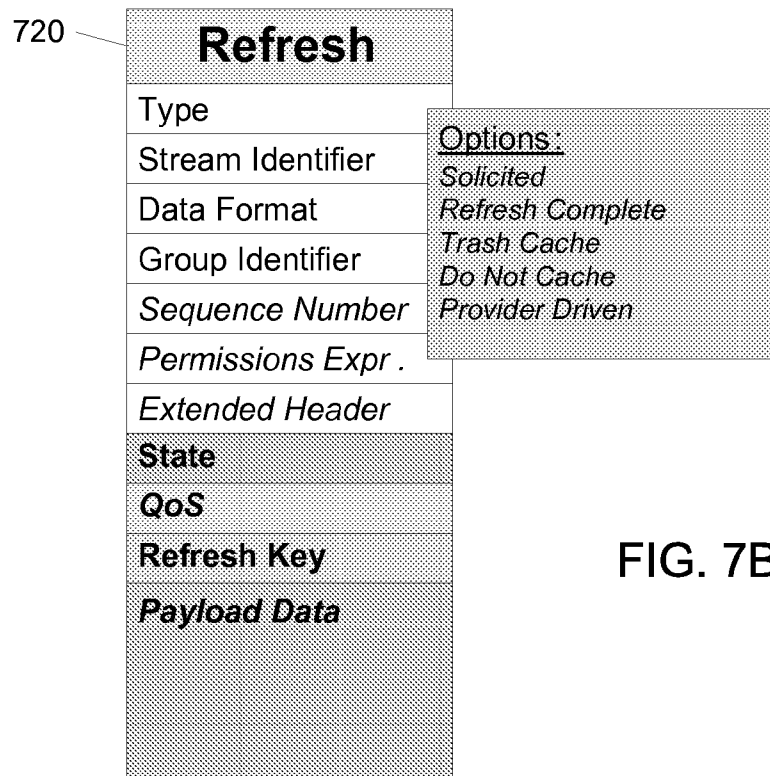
720

Refresh

Type

Stream Identifier

Data Format

Group Identifier

Sequence Number

Permissions Expr .

Extended Header

State

QoS

Refresh Key

Payload Data

Options :
Solicited
Refresh Complete
Trash Cache
Do Not Cache
Provider Driven

FIG. 7B